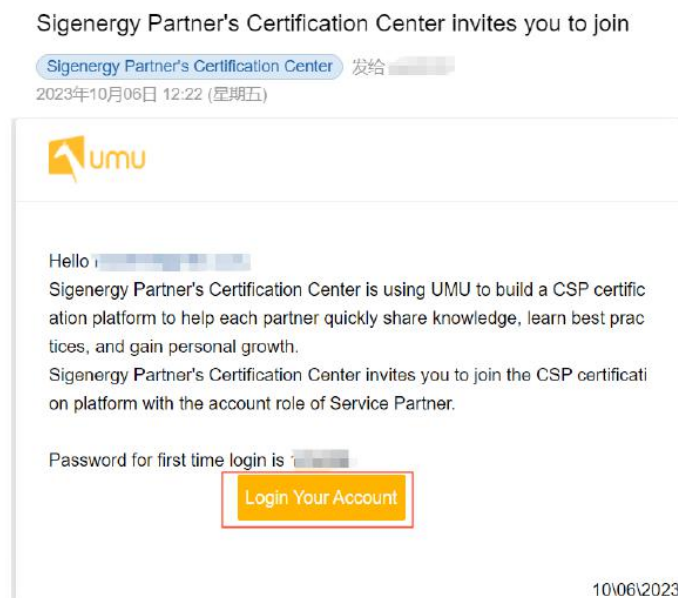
Sigenergy Partner's Certification Center invites you to join

Sigenergy Partner's Certification Center 发给 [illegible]
2023年10月06日 12:22 (星期五)

umu

Hello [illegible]
Sigenergy Partner's Certification Center is using UMU to build a CSP certification platform to help each partner quickly share knowledge, learn best practices, and gain personal growth.
Sigenergy Partner's Certification Center invites you to join the CSP certification platform with the account role of Service Partner.

Password for first time login is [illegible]

Login Your Account

10\06\2023